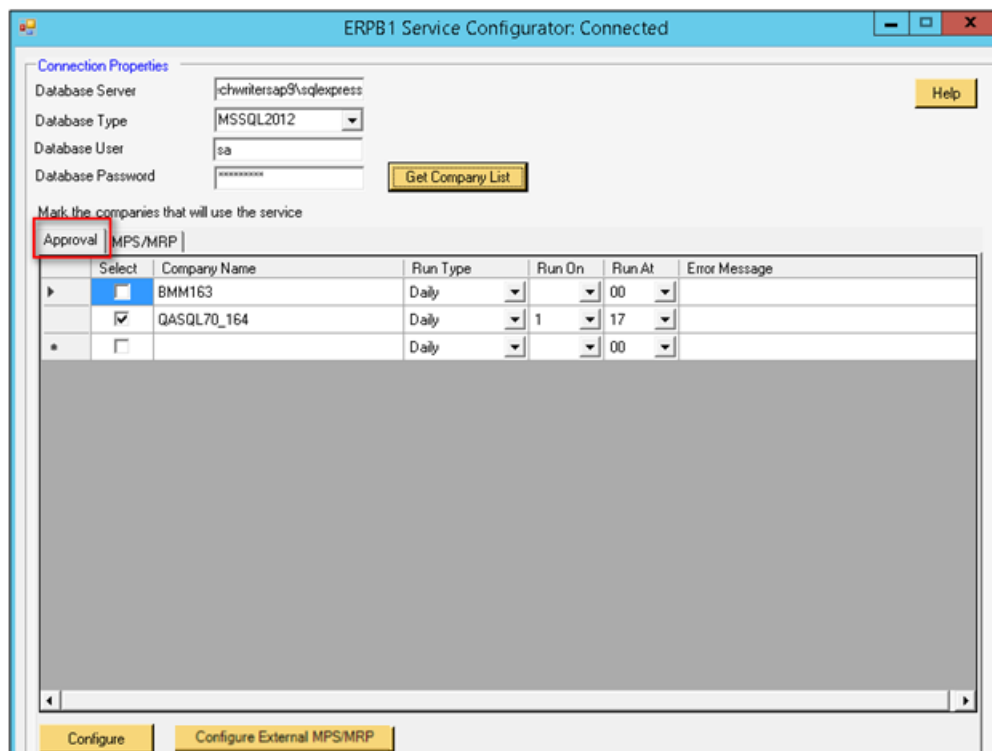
ERPB1 Service Configurator: Connected

Connection Properties

Database Server ·chwritersap9\sqlexpress

Database Type MSSQL2012

Database User sa

Database Password *********

Get Company List

Help

Mark the companies that will use the service

Approval MPS/MRP

| | Select | Company Name | Run Type | Run On | Run At | Error Message |
|---|---|---|---|---|---|---|
| | ☐ | BMM163 | Daily | | 00 | |
| | ☑ | QASQL70_164 | Daily | 1 | 17 | |
| | ☐ | | Daily | | 00 | |

Configure Configure External MPS/MRP